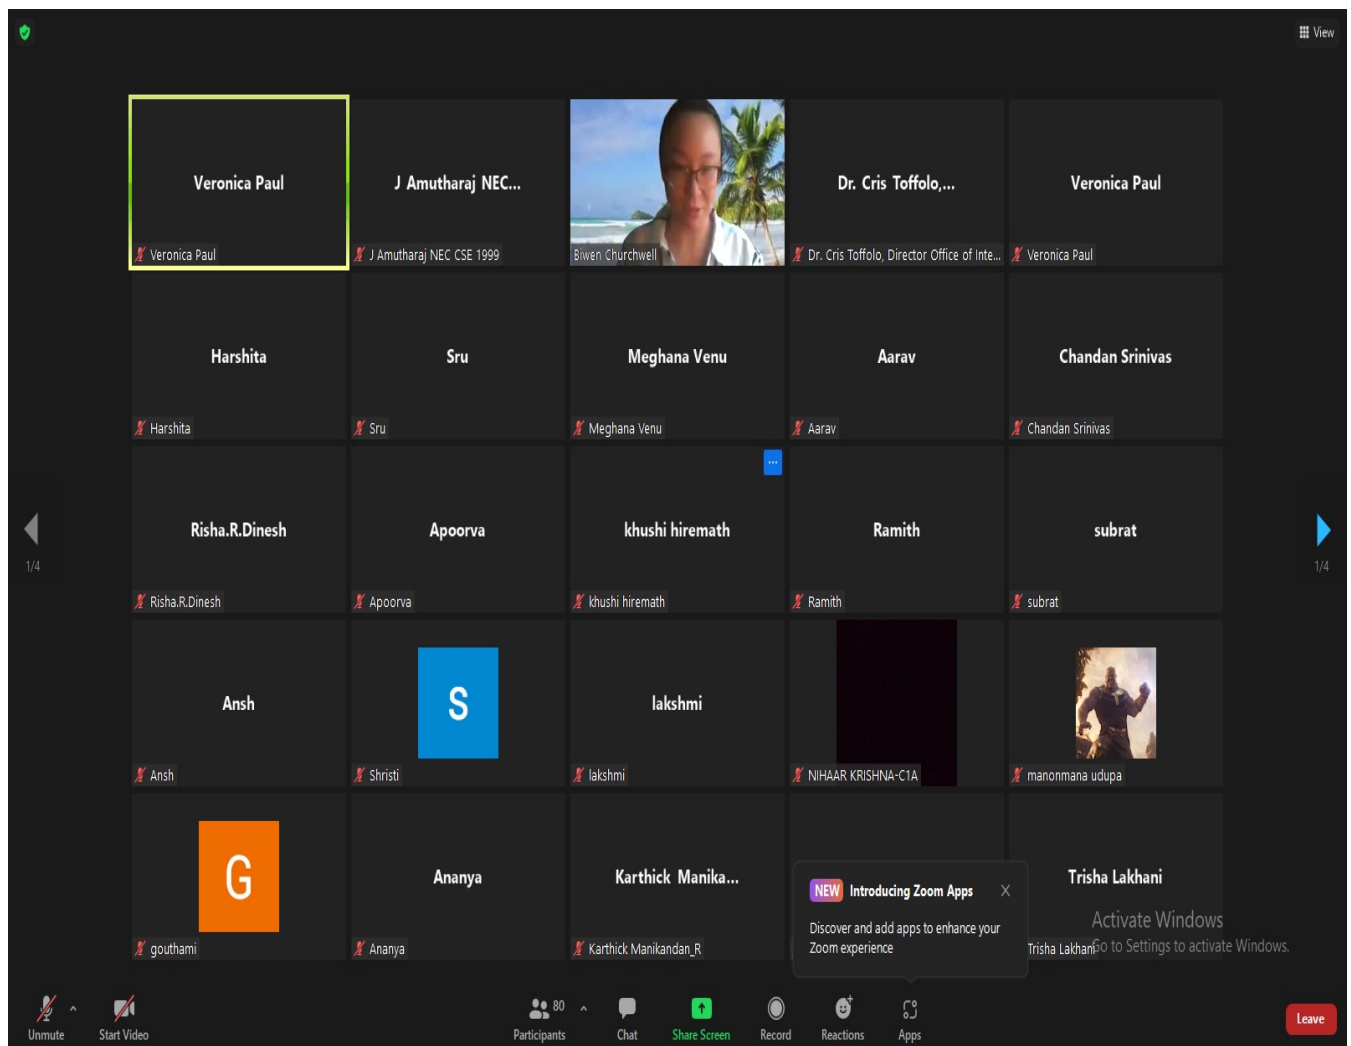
View

Veronica Paul
Veronica Paul

J Amutharaj NEC...
J Amutharaj NEC CSE 1999

Biwen Churchwell

Dr. Cris Toffolo,...
Dr. Cris Toffolo, Director Office of Inte...

Veronica Paul
Veronica Paul

Harshita
Harshita

Sru
Sru

Meghana Venu
Meghana Venu

Aarav
Aarav

Chandan Srinivas
Chandan Srinivas

1/4

Risha.R.Dinesh
Risha.R.Dinesh

Apoorva
Apoorva

...

khushi hiremath
khushi hiremath

Ramith
Ramith

subrat
subrat

1/4

Ansh
Ansh

S
Shristi

lakshmi
lakshmi

NIHAAR KRISHNA-C1A

manonmana udupa

G
gouthami

Ananya
Ananya

Karthick Manika...
Karthick Manikandan_R

NEW Introducing Zoom Apps
Discover and add apps to enhance your Zoom experience

Trisha Lakhani
Trisha Lakhani

Activate Windows
Go to Settings to activate Windows.

Unmute
Start Video
80
Participants
Chat
Share Screen
Record
Reactions
Apps
Leave